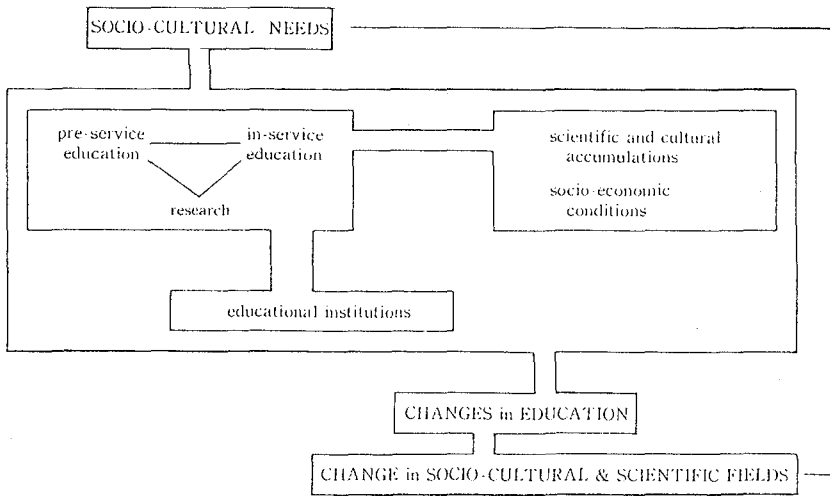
SOCIO-CULTURAL NEEDS

pre-service education

in-service education

research

scientific and cultural accumulations

socio-economic conditions

educational institutions

CHANGES in EDUCATION

CHANGE in SOCIO-CULTURAL & SCIENTIFIC FIELDS